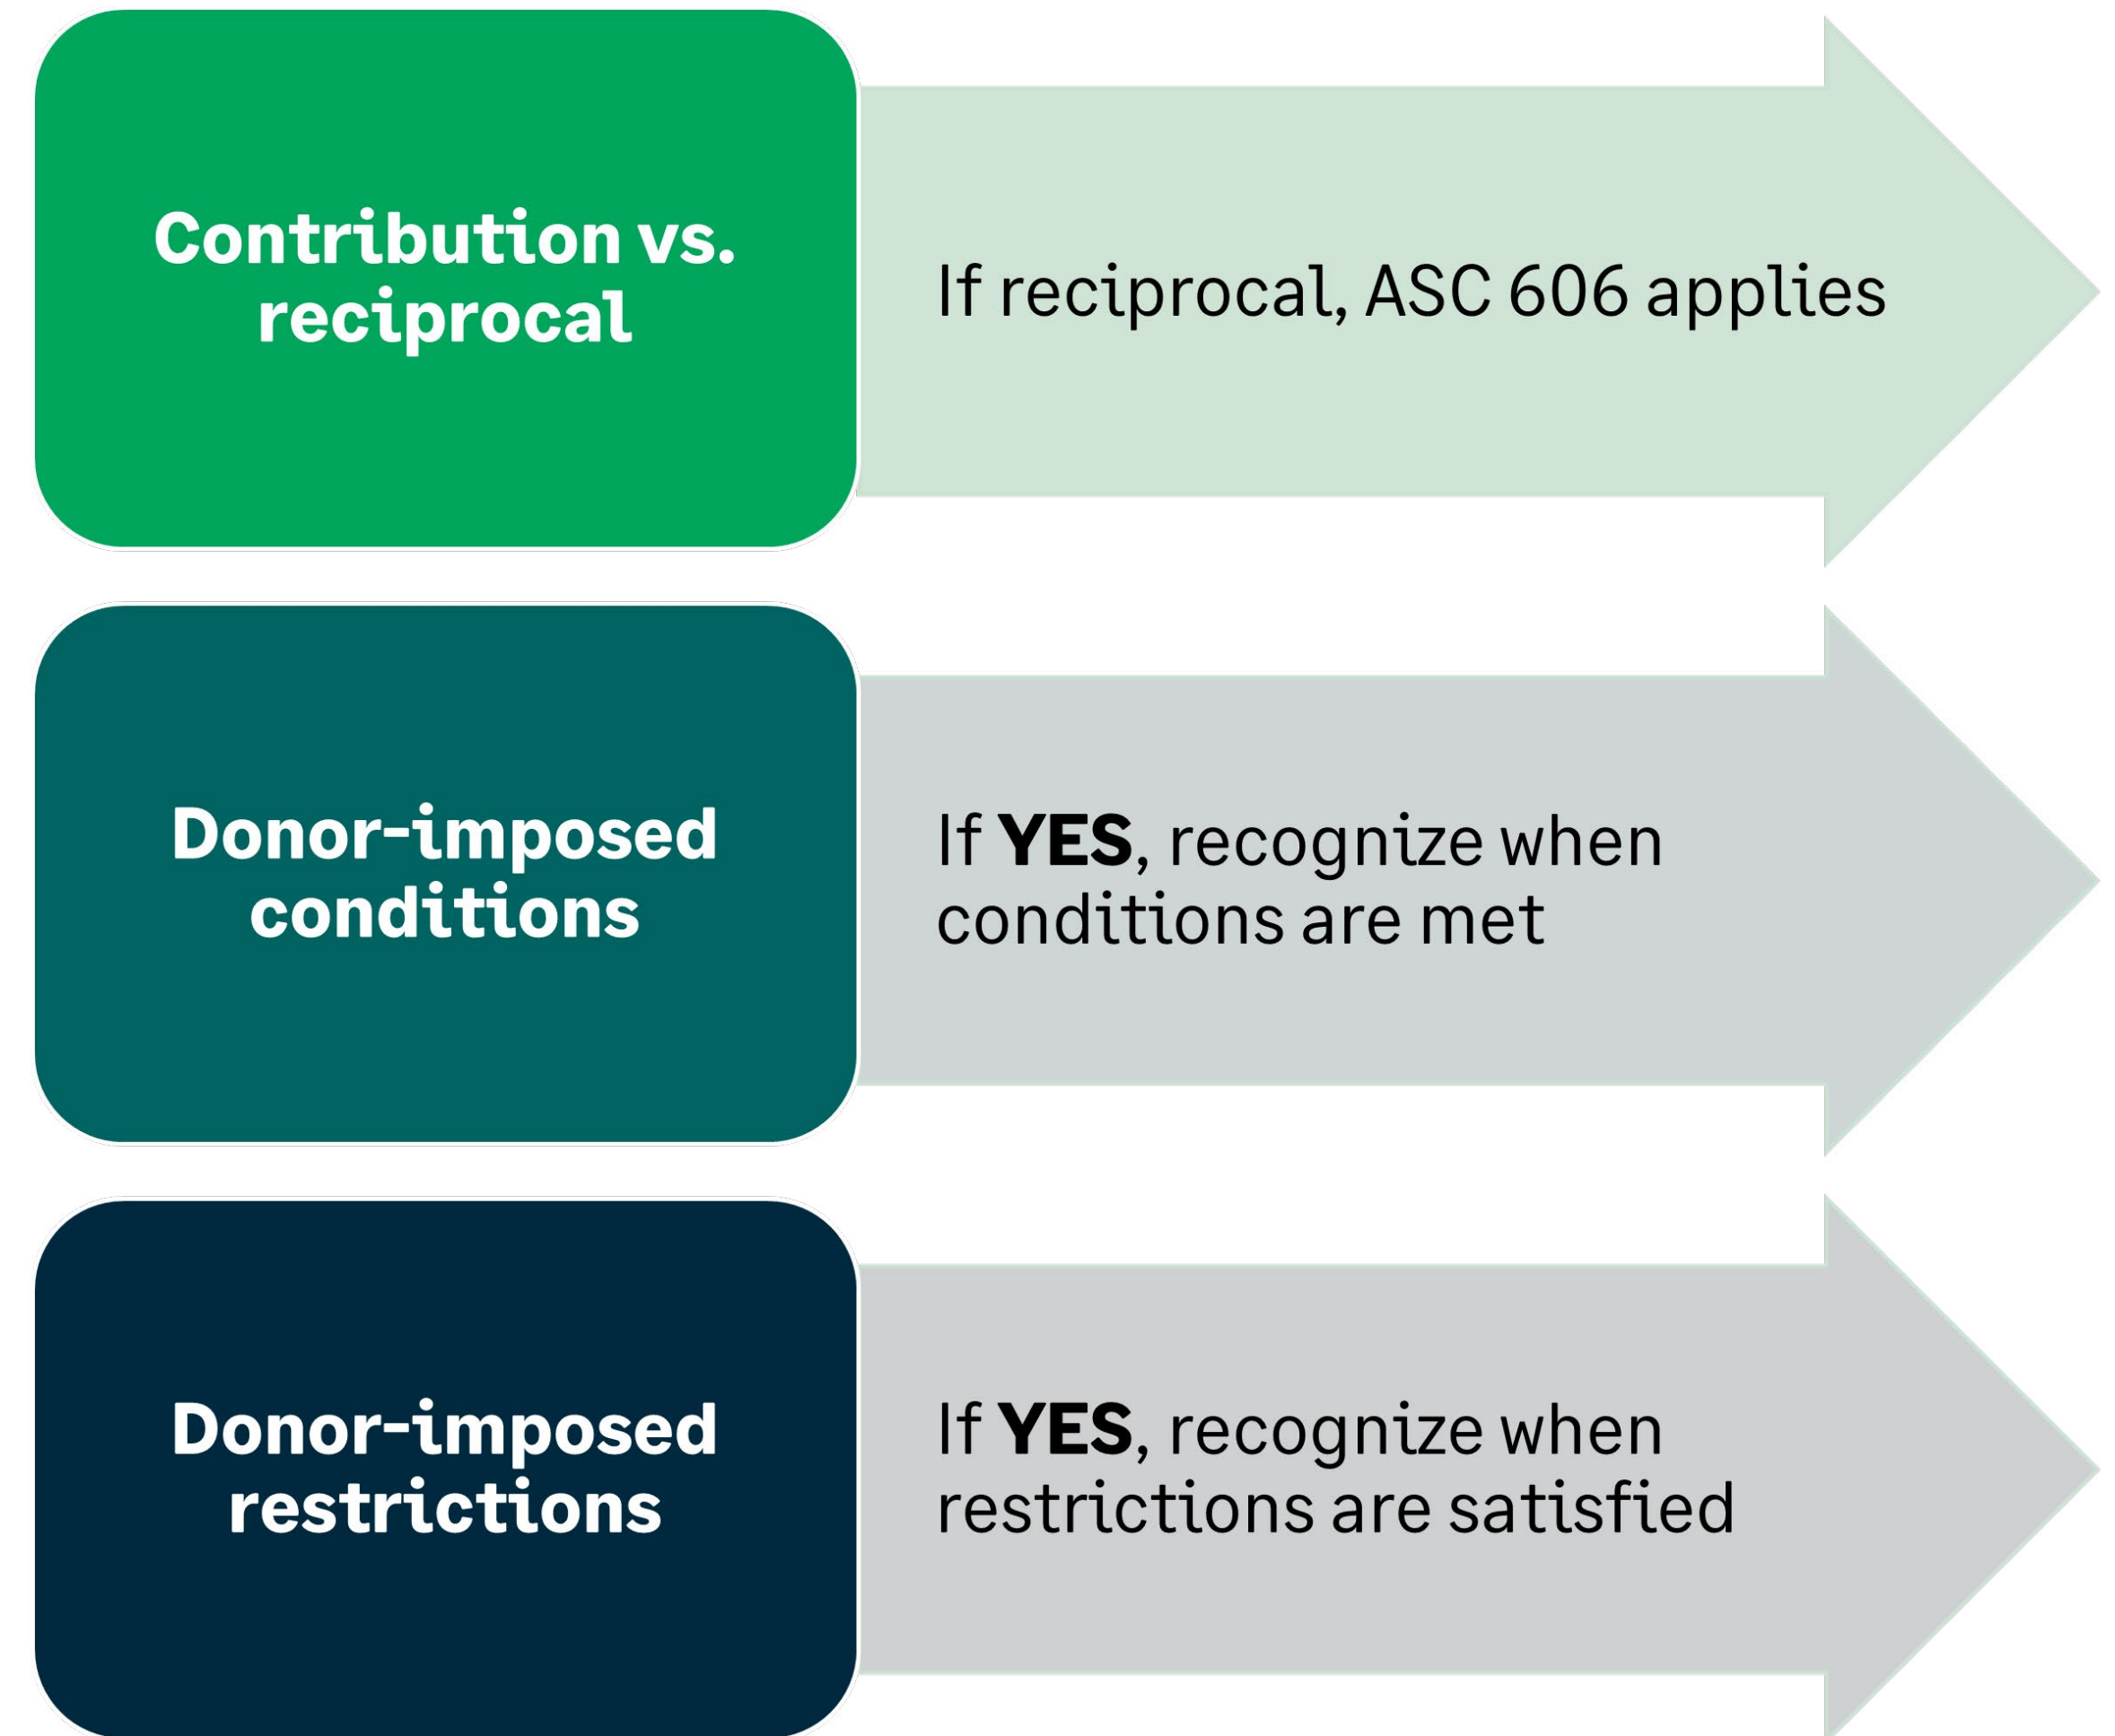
Contribution vs. reciprocal

If reciprocal, ASC 606 applies

Donor-imposed conditions

If **YES**, recognize when conditions are met

Donor-imposed restrictions

If **YES**, recognize when restrictions are satisfied